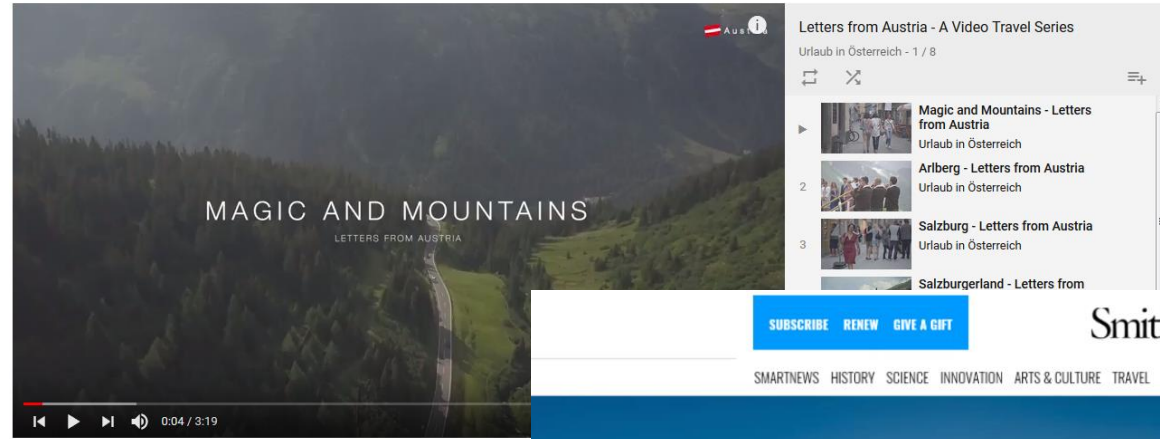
Aus

MAGIC AND MOUNTAINS

LETTERS FROM AUSTRIA

0:04 / 3:19

Letters from Austria - A Video Travel Series

Urlaub in Österreich - 1 / 8

Magic and Mountains - Letters from Austria

Urlaub in Österreich

2

Arlberg - Letters from Austria

Urlaub in Österreich

3

Salzburg - Letters from Austria

Urlaub in Österreich

Salzburgerland - Letters from

SUBSCRIBE RENEW GIVE A GIFT

Smit

SMARTNEWS HISTORY SCIENCE INNOVATION ARTS & CULTURE TRAVEL